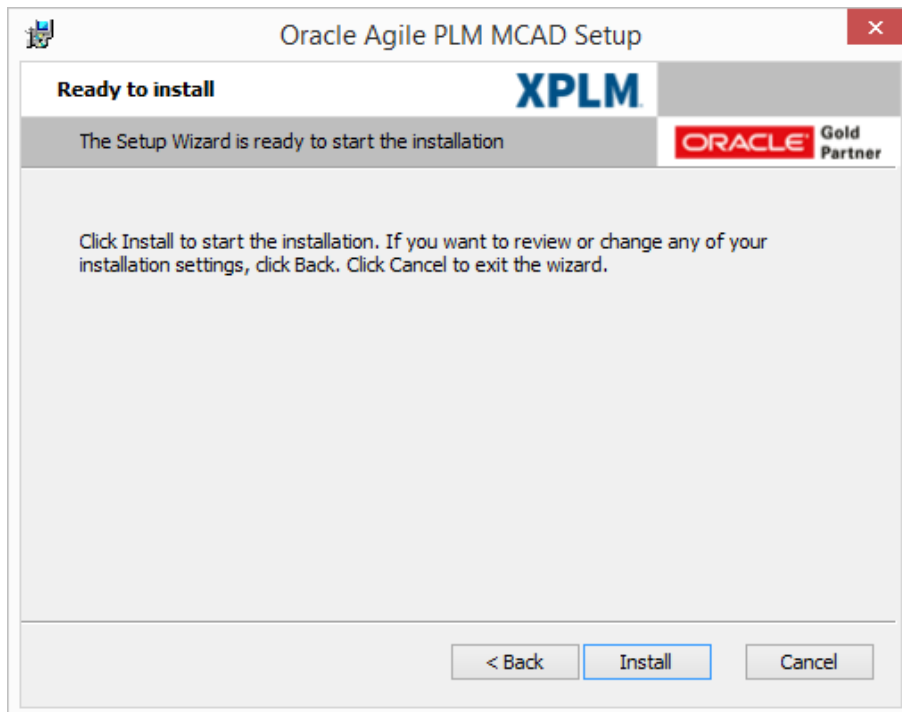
Oracle Agile PLM MCAD Setup

Ready to install

XPLM.

The Setup Wizard is ready to start the installation

ORACLE Gold Partner

Click Install to start the installation. If you want to review or change any of your installation settings, click Back. Click Cancel to exit the wizard.

< Back

Install

Cancel